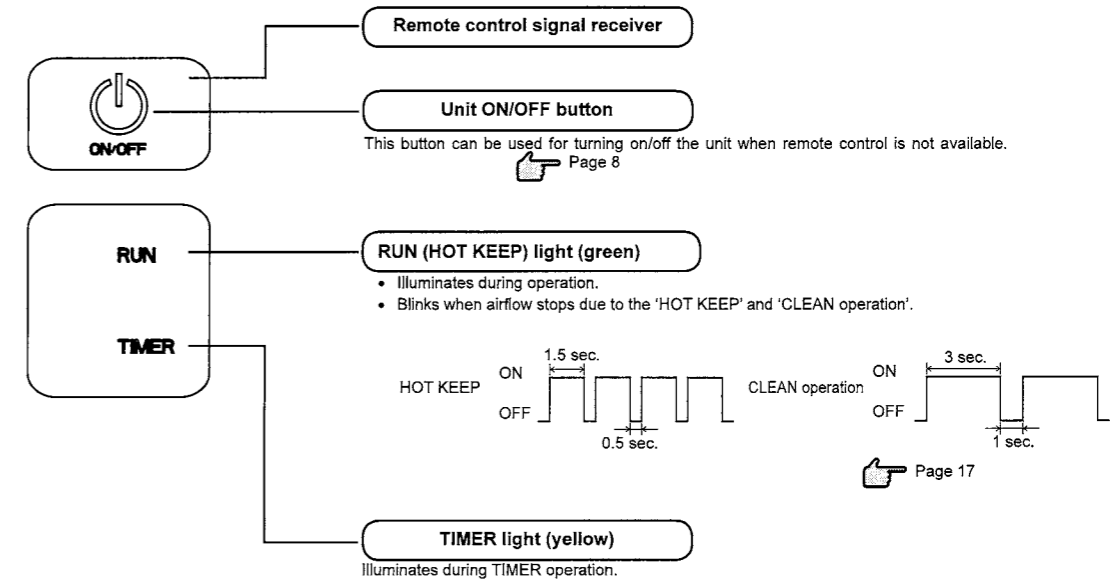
Remote control signal receiver

ON/OFF

Unit ON/OFF button

This button can be used for turning on/off the unit when remote control is not available.

Page 8

RUN

TIMER

RUN (HOT KEEP) light (green)

• Illuminates during operation.
• Blinks when airflow stops due to the 'HOT KEEP' and 'CLEAN operation'.

HOT KEEP ON OFF 1.5 sec. 0.5 sec.

CLEAN operation ON OFF 3 sec. 1 sec.

Page 17

TIMER light (yellow)

Illuminates during TIMER operation.